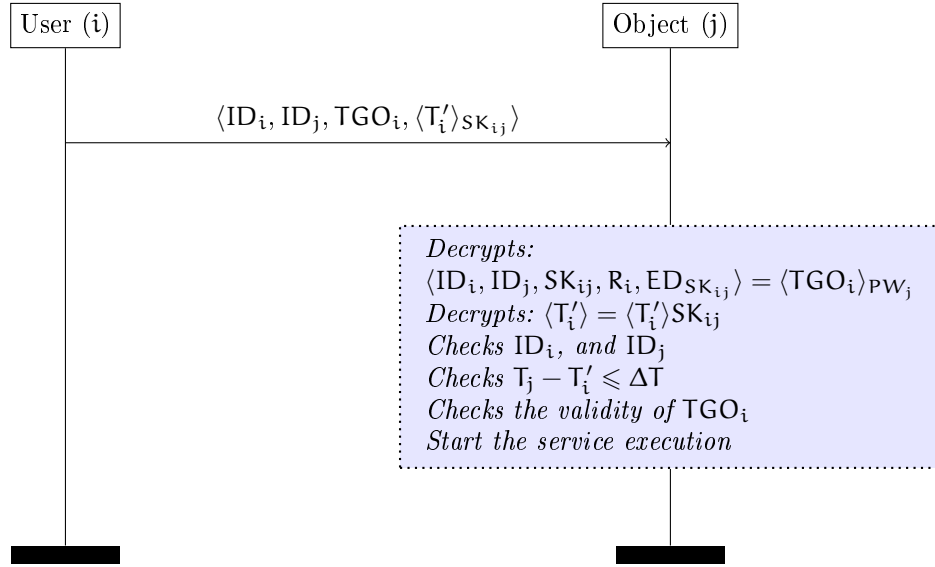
User (i)

Object (j)

$\langle ID_i, ID_j, TGO_i, \langle T_i' \rangle_{SK_{ij}} \rangle$

*Decrypts:*
$\langle ID_i, ID_j, SK_{ij}, R_i, ED_{SK_{ij}} \rangle = \langle TGO_i \rangle_{PW_j}$
*Decrypts:* $\langle T_i' \rangle = \langle T_i' \rangle SK_{ij}$
*Checks* $ID_i$*, and* $ID_j$
*Checks* $T_j - T_i' \leqslant \Delta T$
*Checks the validity of* $TGO_i$
*Start the service execution*